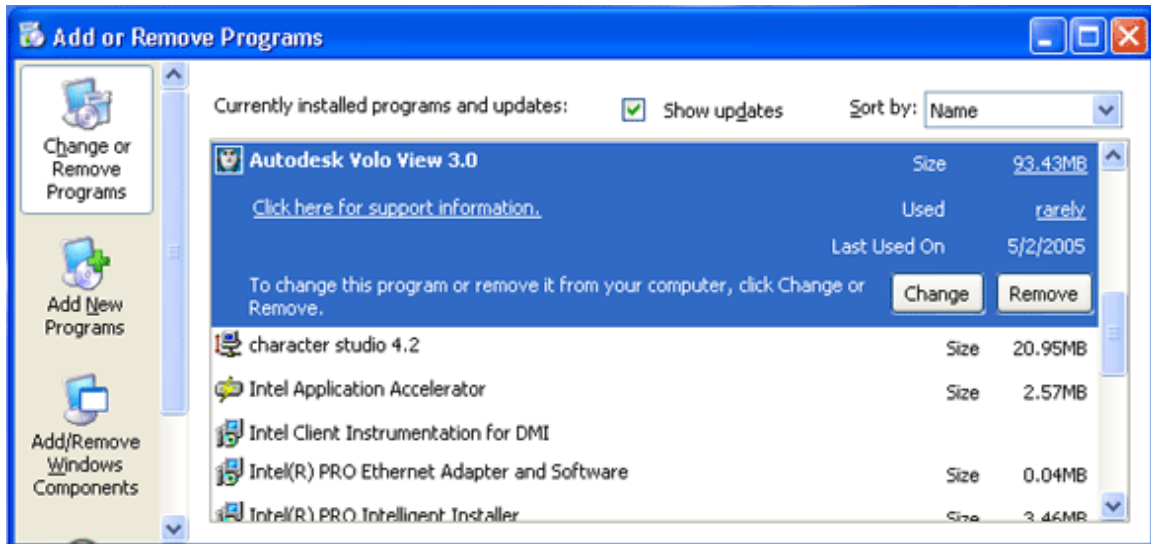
Add or Remove Programs

Change or Remove Programs

Add New Programs

Add/Remove Windows Components

Currently installed programs and updates:

Show updates

Sort by: Name

Autodesk Volo View 3.0

Size 93.43MB

Click here for support information.

Used rarely

Last Used On 5/2/2005

To change this program or remove it from your computer, click Change or Remove.

Change

Remove

character studio 4.2 Size 20.95MB

Intel Application Accelerator Size 2.57MB

Intel Client Instrumentation for DMI

Intel(R) PRO Ethernet Adapter and Software Size 0.04MB

Intel(R) PRO Intelligent Installer Size 3.46MB